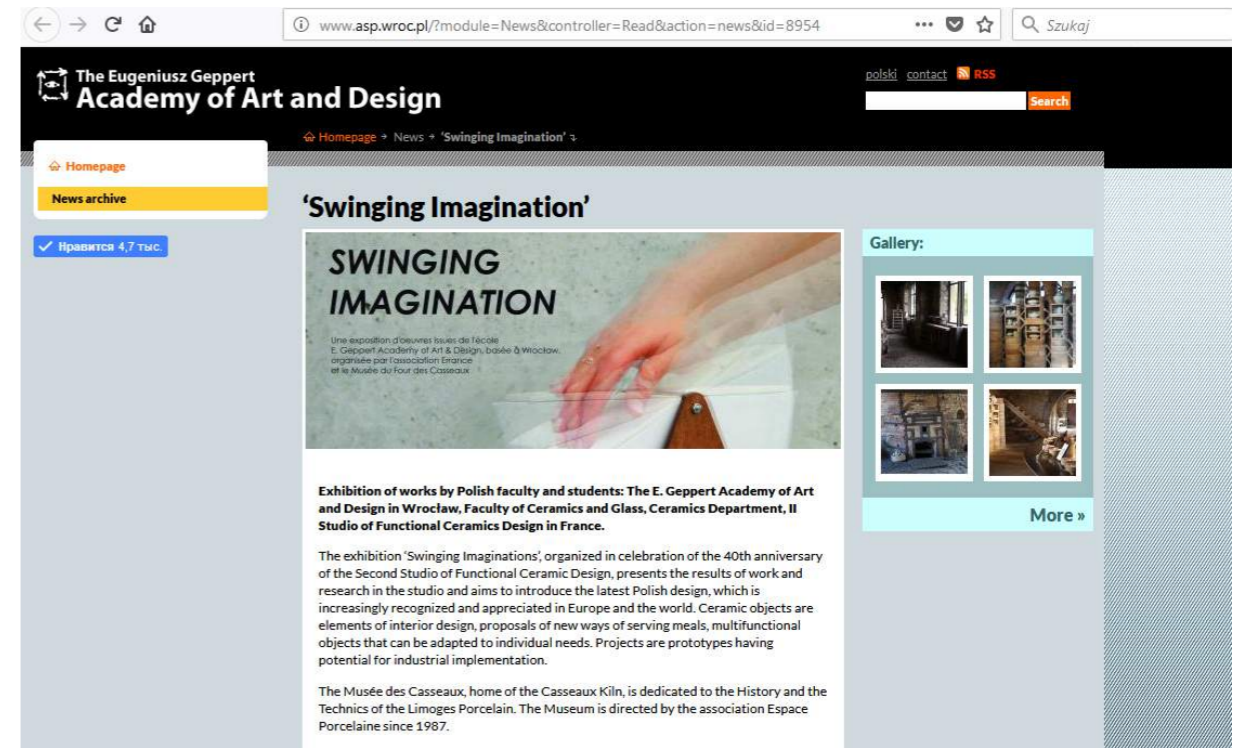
www.asp.wroc.pl/?module=News&controller=Read&action=news&id=8954

Szukaj

The Eugeniusz Geppert
Academy of Art and Design

polski contact RSS

Search

Homepage News 'Swinging Imagination'

Homepage

News archive

✓ Нравится 4,7 тыс.

'Swinging Imagination'

SWINGING IMAGINATION

Une exposition d'oeuvres issues de l'école E. Geppert Academy of Art & Design, basée à Wroclaw, organisée par l'association Errance et le Musée du Four des Casseaux

Gallery:

More »

Exhibition of works by Polish faculty and students: The E. Geppert Academy of Art and Design in Wrocław, Faculty of Ceramics and Glass, Ceramics Department, II Studio of Functional Ceramics Design in France.

The exhibition 'Swinging Imaginations', organized in celebration of the 40th anniversary of the Second Studio of Functional Ceramic Design, presents the results of work and research in the studio and aims to introduce the latest Polish design, which is increasingly recognized and appreciated in Europe and the world. Ceramic objects are elements of interior design, proposals of new ways of serving meals, multifunctional objects that can be adapted to individual needs. Projects are prototypes having potential for industrial implementation.

The Musée des Casseaux, home of the Casseaux Kiln, is dedicated to the History and the Technics of the Limoges Porcelain. The Museum is directed by the association Espace Porcelaine since 1987.